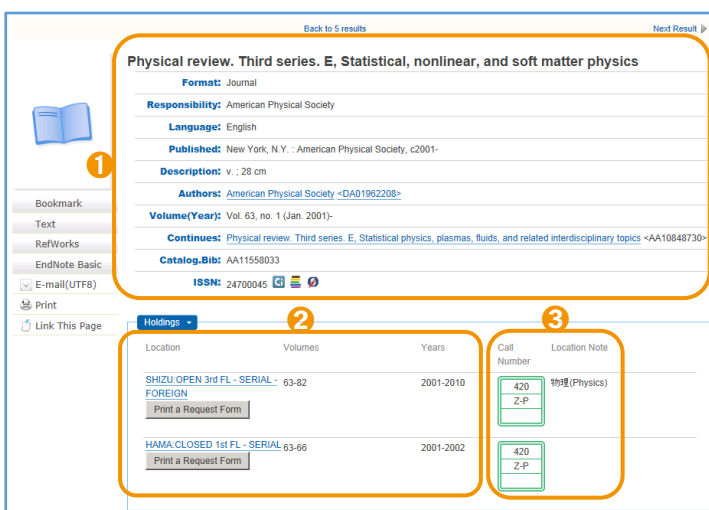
Back to 5 results

Next Result

Physical review. Third series. E, Statistical, nonlinear, and soft matter physics

| | |
|---|---|
| Format: | Journal |
| Responsibility: | American Physical Society |
| Language: | English |
| Published: | New York, N.Y. : American Physical Society, c2001- |
| Description: | v. ; 28 cm |
| Authors: | American Physical Society <DA01962208> |
| Volume(Year): | Vol. 63, no. 1 (Jan. 2001)- |
| Continues: | Physical review. Third series. E, Statistical physics, plasmas, fluids, and related interdisciplinary topics <AA10848730> |
| Catalog.Bib: | AA11558033 |
| ISSN: | 24700045 |

1

Bookmark
Text
RefWorks
EndNote Basic
E-mail(UTF8)
Print
Link This Page

Holdings

2

3

| Location | Volumes | Years | Call Number | Location Note |
|---|---|---|---|---|
| SHIZU:OPEN 3rd FL - SERIAL - FOREIGN Print a Request Form | 63-82 | 2001-2010 | 420 Z-P | 物理(Physics) |
| HAMA:CLOSED 1st FL - SERIAL Print a Request Form | 63-66 | 2001-2002 | 420 Z-P | |